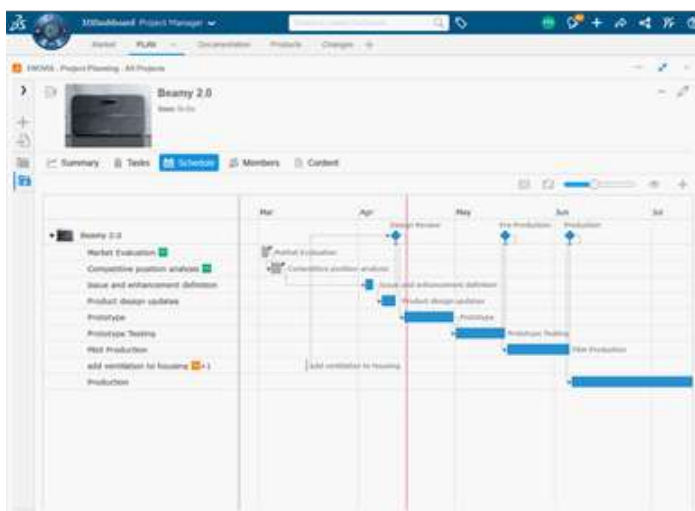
3DDashboard Project Manager

Market PLAN Documentation Products Changes +

ENOVIA - Project Planning - All Projects

Beamy 2.0

State: To Do

Summary Tasks Schedule Members Content

Mar Apr May Jun Jul

Design Review Pre Production Production

Beamy 2.0
Market Evaluation
Competitive position analyses
Issue and enhancement definition
Product design updates
Prototype
Prototype Testing
Pilot Production
add ventilation to housing +1
Production

Market Evaluation
Competitive position analyses
Issue and enhancement definition
Product design updates
Prototype
Prototype Testing
Pilot Production
add ventilation to housing